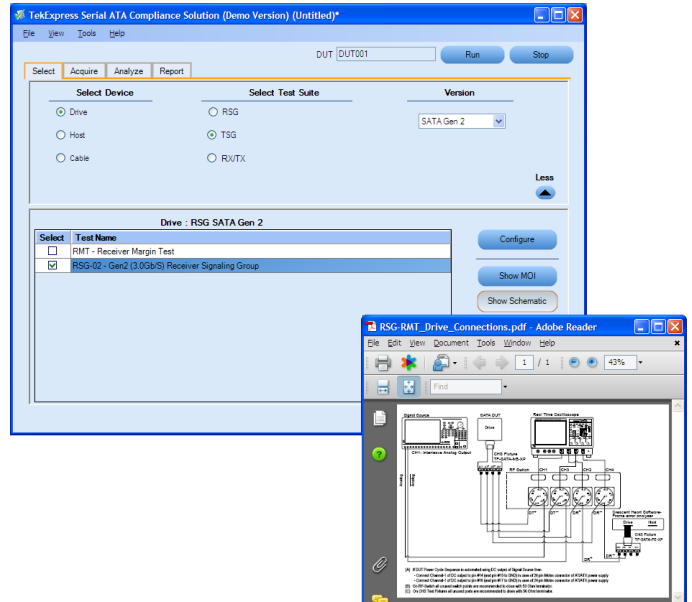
TekExpress Serial ATA Compliance Solution (Demo Version) (Untitled)*

File View Tools Help

DUT DUT001 Run Stop

Select Acquire Analyze Report

Select Device
Drive
Host
Cable

Select Test Suite
RSG
TSG
RX/TX

Version
SATA Gen 2

Less

Drive : RSG SATA Gen 2

| Select | Test Name |
|---|---|
| ☐ | RMT - Receiver Margin Test |
| ☑ | RSG-02 - Gen2 (3.0Gb/S) Receiver Signaling Group |

Configure

Show MOI

Show Schematic

RSG-RMT_Drive_Connections.pdf - Adobe Reader

File Edit View Document Tools Window Help

1 / 1 43%

Find

Signal Source
SATA DUT
Drive
Real Time Oscilloscope
CH1: Interface Analog Output
CH3 Fixture
RF Switch
CH1 CH2 CH3 CH4
Crescent Heart Software Frame error analyzer
Drive Host
CH3 Fixture

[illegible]